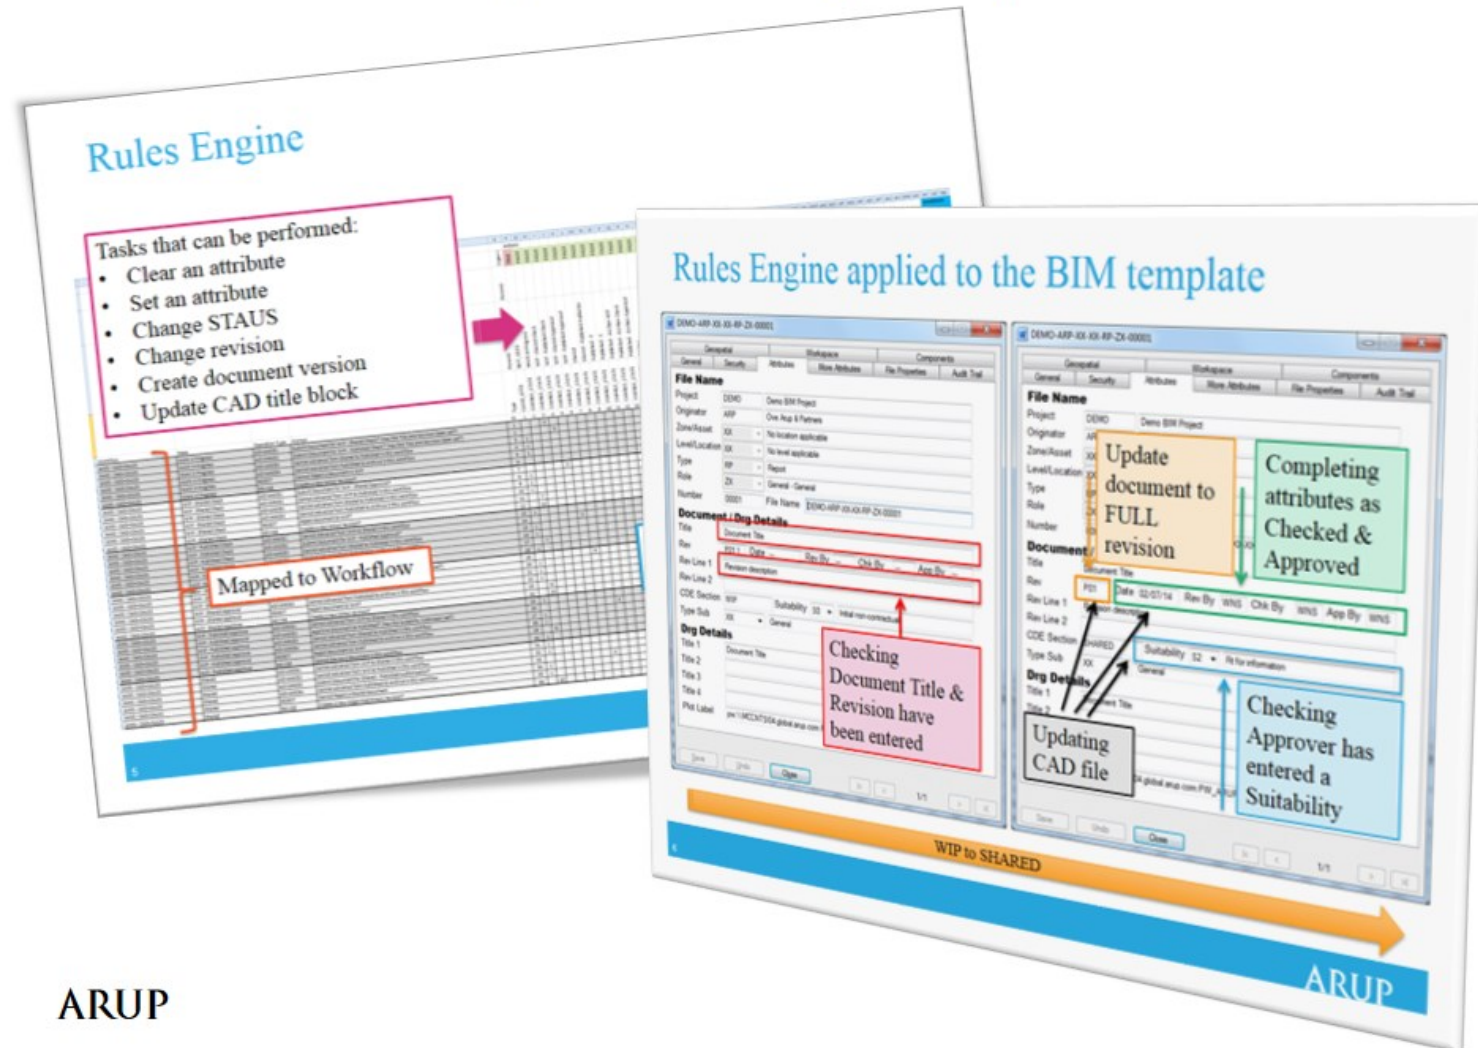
Rules Engine

Tasks that can be performed:
- Clear an attribute
- Set an attribute
- Change STAUS
- Change revision
- Create document version
- Update CAD title block

Mapped to Workflow

Rules Engine applied to the BIM template

File Name
Project DEMO Demo BIM Project
Originator ARP
Zone/Asset XX
Level/Location XX
Type RP Report
Role ZX
Number 0001
File Name DEMO-ARP-XX-XX-RP-ZX-00001

Document / Drg Details

Checking Document Title & Revision have been entered

Update document to FULL revision

Completing attributes as Checked & Approved

Updating CAD file

Checking Approver has entered a Suitability

WIP to SHARED

ARUP

ARUP